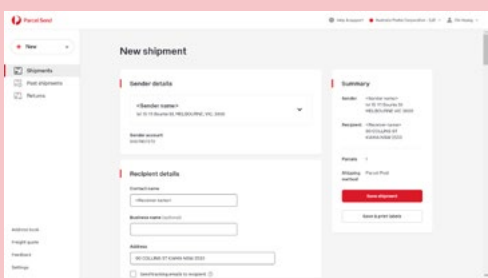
Parcel Send

Help & support

Australia Postal Corporation - Self

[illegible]

New

Shipments

Past shipments

Returns

Address book

Freight quote

Feedback

Settings

New shipment

Sender details

<Sender name>

lvl 15 15 Bourke St MELBOURNE VIC 3000

Sender account

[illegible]

Recipient details

Contact name

<Receiver name>

Business name (optional)

Address

90 COLLINS ST KIAMA NSW 2533

Send tracking emails to recipient

Summary

Sender

<Sender name>

lvl 15 15 Bourke St MELBOURNE VIC 3000

Recipient

<Receiver name>

90 COLLINS ST KIAMA NSW 2533

Parcels

1

Shipping method

Parcel Post

Save shipment

Save & print labels